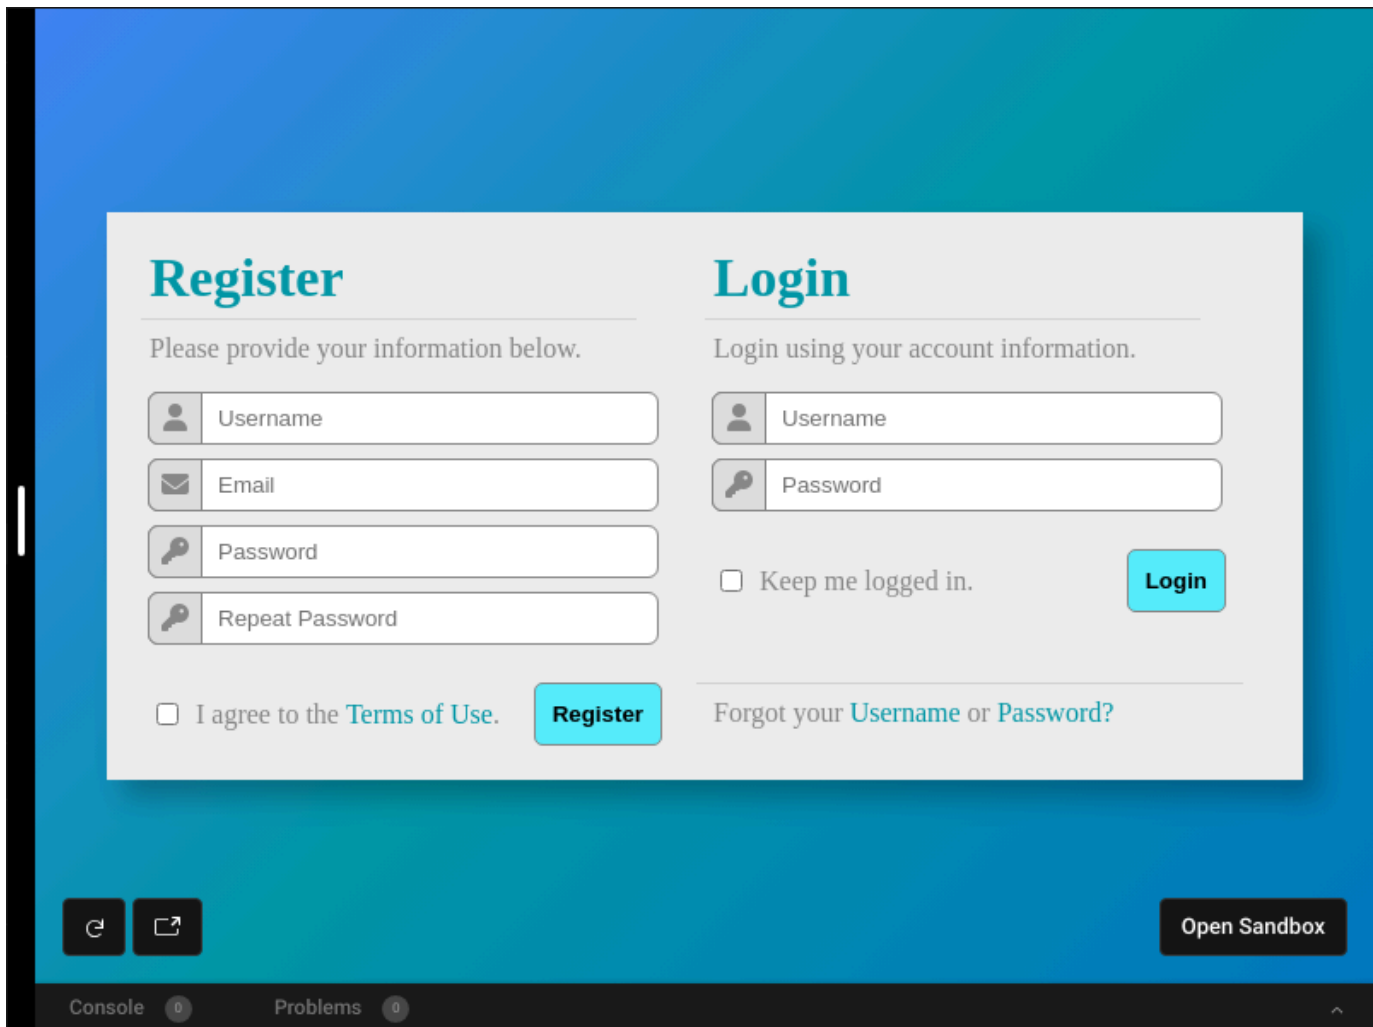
Register

Please provide your information below.

Username

Email

Password

Repeat Password

I agree to the Terms of Use.

Register

Login

Login using your account information.

Username

Password

Keep me logged in.

Login

Forgot your Username or Password?

Open Sandbox

Console 0

Problems 0